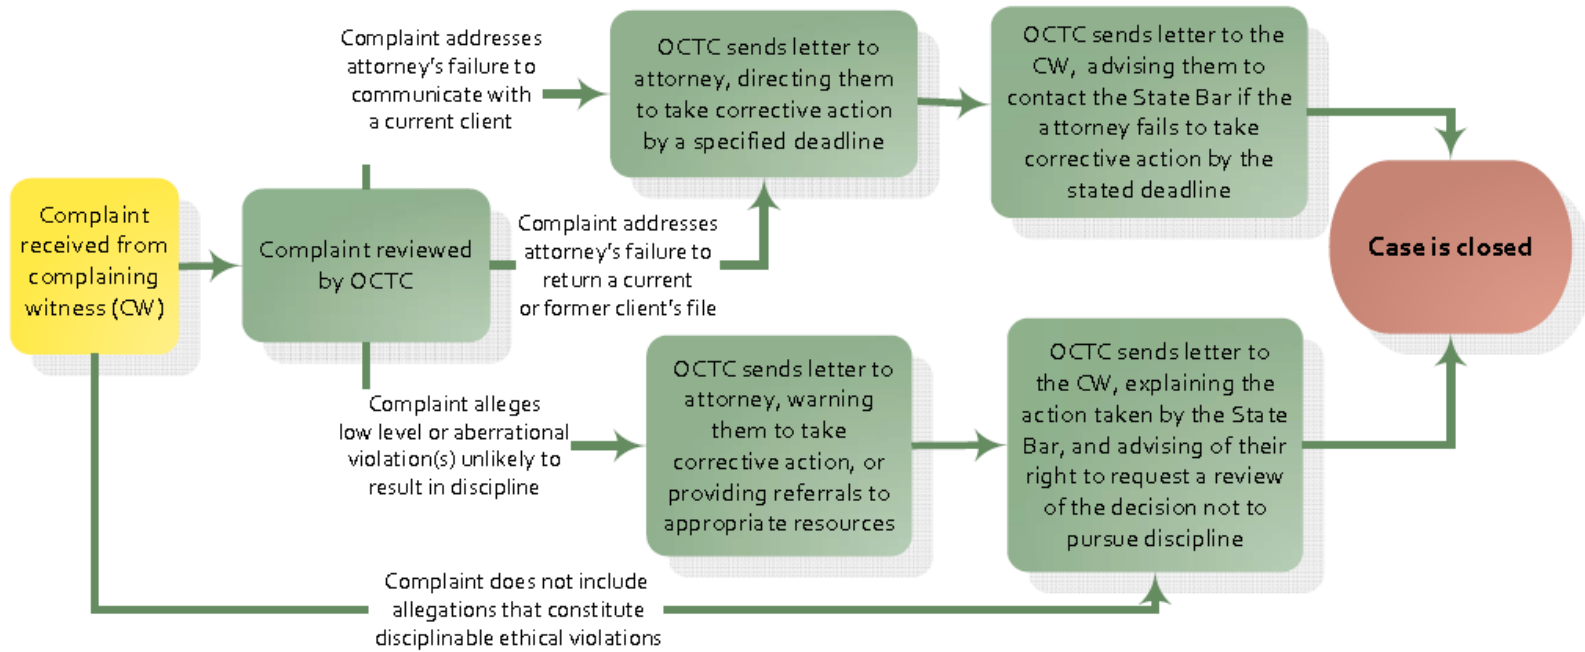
Complaint received from complaining witness (CW)

Complaint reviewed by OCTC

Complaint addresses attorney's failure to communicate with a current client

OCTC sends letter to attorney, directing them to take corrective action by a specified deadline

OCTC sends letter to the CW, advising them to contact the State Bar if the attorney fails to take corrective action by the stated deadline

Complaint addresses attorney's failure to return a current or former client's file

Case is closed

Complaint alleges low level or aberrational violation(s) unlikely to result in discipline

OCTC sends letter to attorney, warning them to take corrective action, or providing referrals to appropriate resources

OCTC sends letter to the CW, explaining the action taken by the State Bar, and advising of their right to request a review of the decision not to pursue discipline

Complaint does not include allegations that constitute disciplinable ethical violations